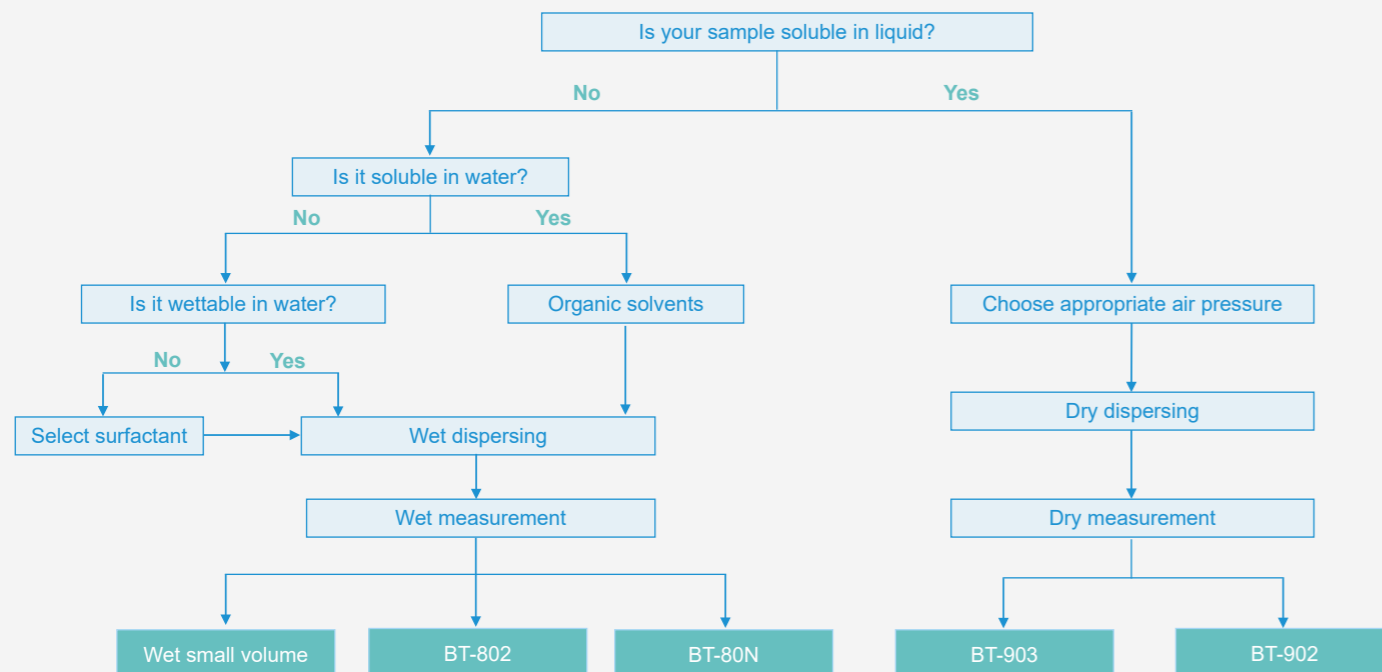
Is your sample soluble in liquid?

No

Yes

Is it soluble in water?

No

Yes

Is it wettable in water?

Organic solvents

Choose appropriate air pressure

No

Yes

Select surfactant

Wet dispersing

Dry dispersing

Wet measurement

Dry measurement

Wet small volume

BT-802

BT-80N

BT-903

BT-902